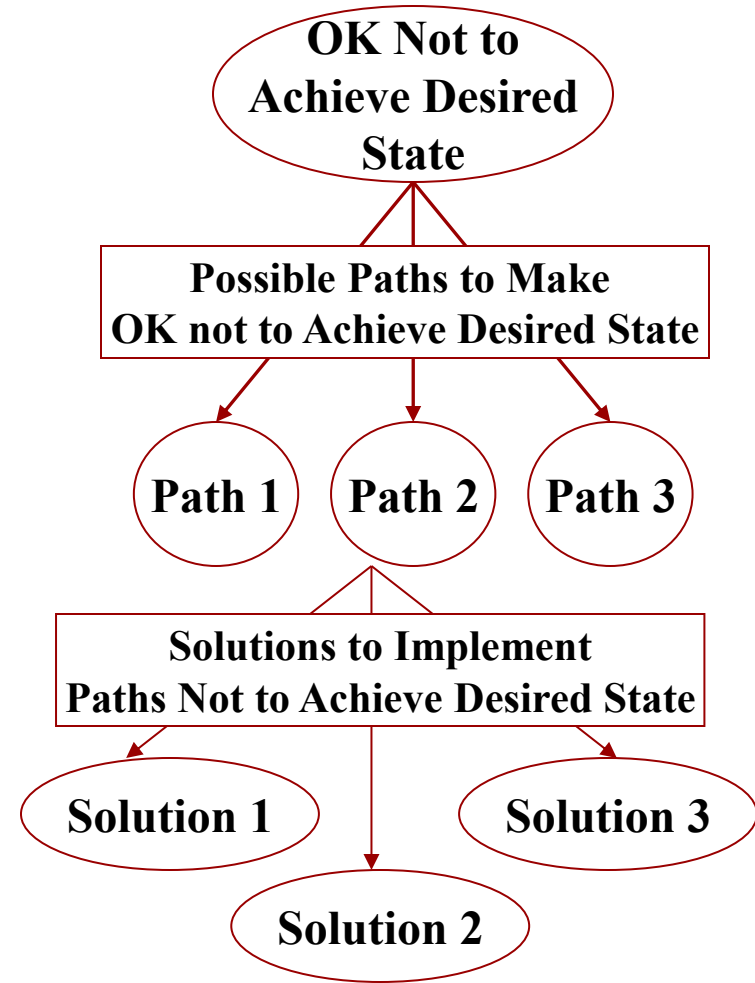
OK Not to Achieve Desired State

Possible Paths to Make OK not to Achieve Desired State

Path 1

Path 2

Path 3

Solutions to Implement Paths Not to Achieve Desired State

Solution 1

Solution 3

Solution 2